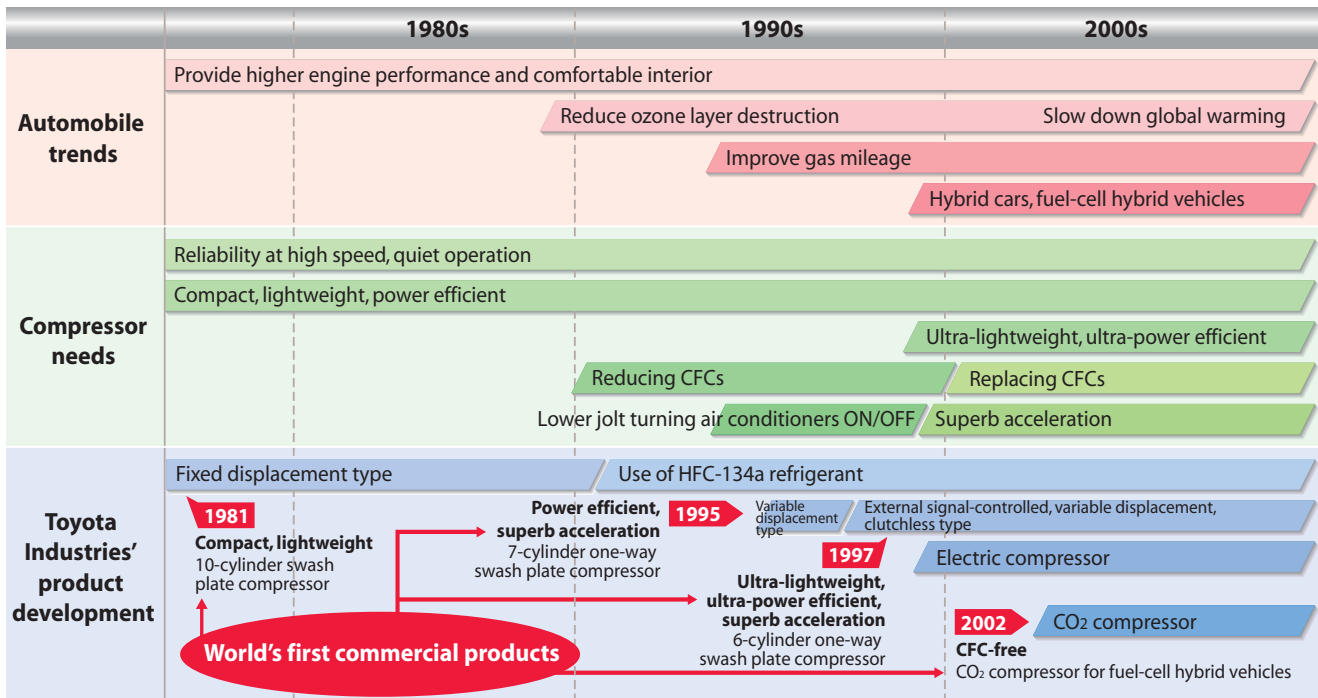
1980s
1990s
2000s

Automobile trends

Provide higher engine performance and comfortable interior
Reduce ozone layer destruction
Slow down global warming
Improve gas mileage
Hybrid cars, fuel-cell hybrid vehicles

Compressor needs

Reliability at high speed, quiet operation
Compact, lightweight, power efficient
Ultra-lightweight, ultra-power efficient
Reducing CFCs
Replacing CFCs
Lower jolt turning air conditioners ON/OFF
Superb acceleration

Toyota Industries' product development

Fixed displacement type
Use of HFC-134a refrigerant

1981
Compact, lightweight
10-cylinder swash plate compressor

Power efficient, superb acceleration
7-cylinder one-way swash plate compressor

1995
Variable displacement type
External signal-controlled, variable displacement, clutchless type

1997
Electric compressor

Ultra-lightweight, ultra-power efficient, superb acceleration
6-cylinder one-way swash plate compressor

2002
$CO_2$ compressor
CFC-free
$CO_2$ compressor for fuel-cell hybrid vehicles

World's first commercial products